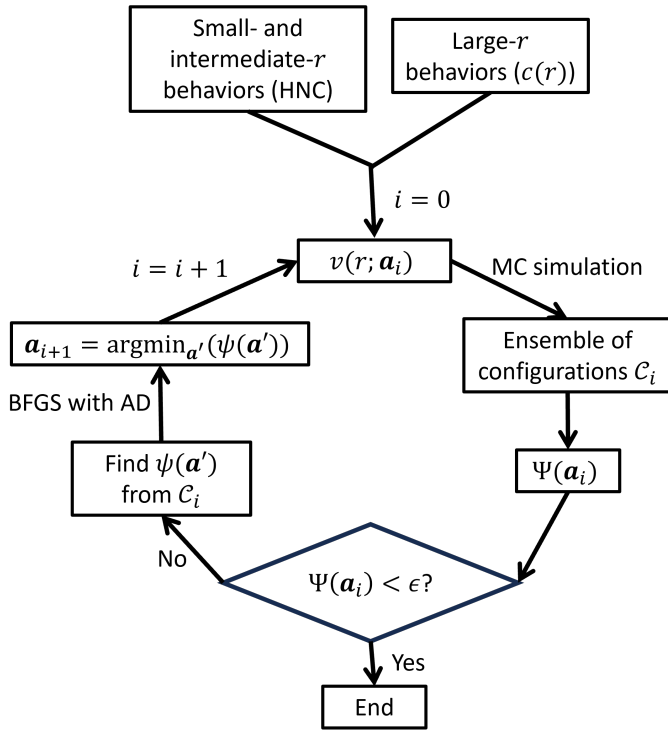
Small- and intermediate-$r$ behaviors (HNC)

Large-$r$ behaviors ($c(r)$)

$i = 0$

$i = i + 1$

$v(r; \boldsymbol{a}_i)$

MC simulation

$\boldsymbol{a}_{i+1} = \text{argmin}_{\boldsymbol{a}'}(\psi(\boldsymbol{a}'))$

Ensemble of configurations $\mathcal{C}_i$

BFGS with AD

Find $\psi(\boldsymbol{a}')$ from $\mathcal{C}_i$

$\Psi(\boldsymbol{a}_i)$

No

$\Psi(\boldsymbol{a}_i) < \epsilon$?

Yes

End